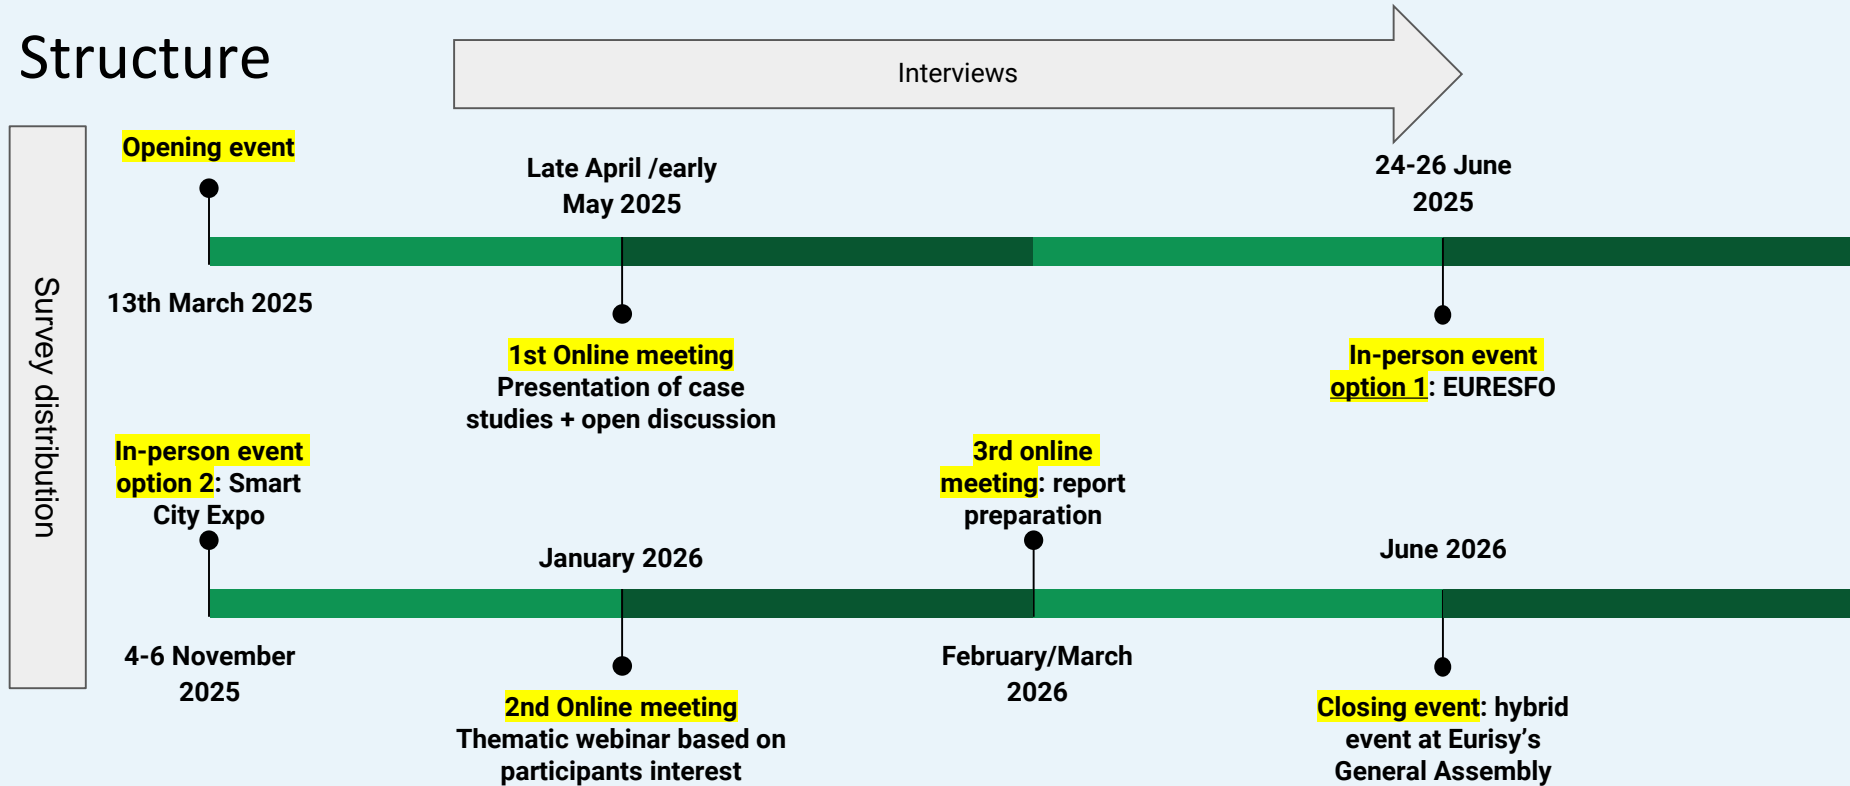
Structure

Interviews

Survey distribution

Opening event

13th March 2025

Late April /early May 2025

1st Online meeting
Presentation of case studies + open discussion

24-26 June 2025

In-person event option 1: EURESFO

In-person event option 2: Smart City Expo

4-6 November 2025

January 2026

2nd Online meeting
Thematic webinar based on participants interest

3rd online meeting: report preparation

February/March 2026

June 2026

Closing event: hybrid event at Eurisy's General Assembly